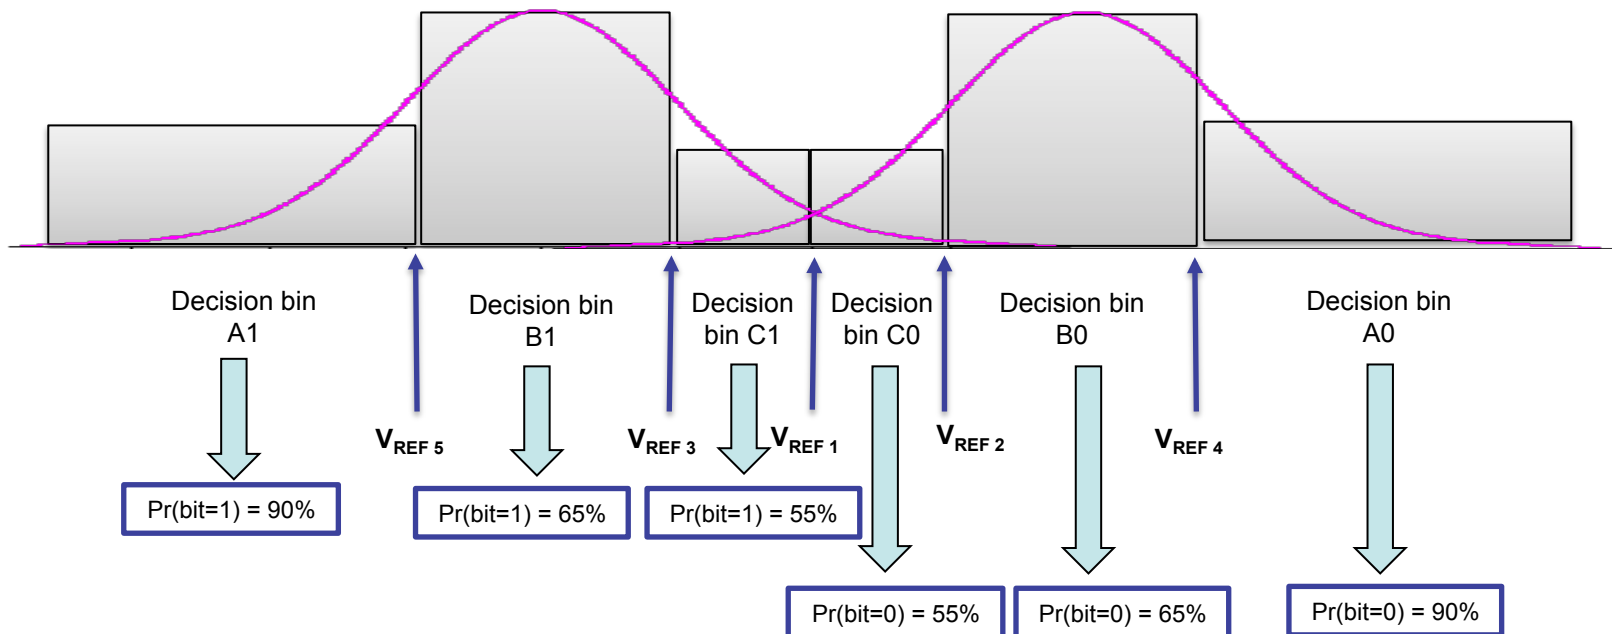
Decision bin A1

$V_{REF\ 5}$

Decision bin B1

$V_{REF\ 3}$

Decision bin C1

$V_{REF\ 1}$

Decision bin C0

$V_{REF\ 2}$

Decision bin B0

$V_{REF\ 4}$

Decision bin A0

Pr(bit=1) = 90%

Pr(bit=1) = 65%

Pr(bit=1) = 55%

Pr(bit=0) = 55%

Pr(bit=0) = 65%

Pr(bit=0) = 90%